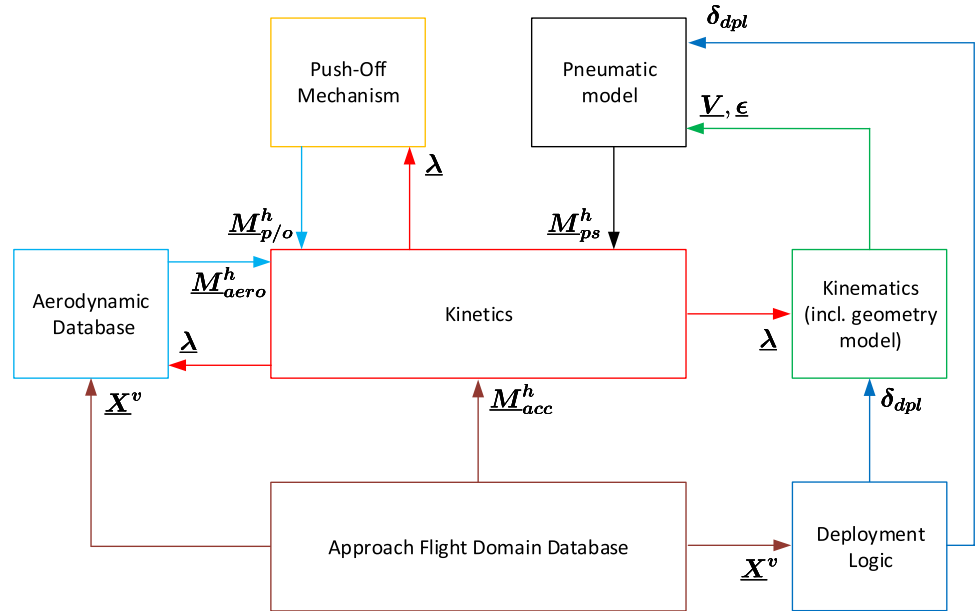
Push-Off Mechanism

Pneumatic model

$\boldsymbol{\delta}_{dpl}$

$\underline{\boldsymbol{V}}, \underline{\boldsymbol{\epsilon}}$

$\underline{\boldsymbol{\lambda}}$

$\underline{\boldsymbol{M}}^{h}_{p/o}$

$\underline{\boldsymbol{M}}^{h}_{ps}$

$\underline{\boldsymbol{M}}^{h}_{aero}$

Aerodynamic Database

Kinetics

Kinematics (incl. geometry model)

$\underline{\boldsymbol{\lambda}}$

$\underline{\boldsymbol{\lambda}}$

$\underline{\boldsymbol{X}}^{v}$

$\underline{\boldsymbol{M}}^{h}_{acc}$

$\boldsymbol{\delta}_{dpl}$

Approach Flight Domain Database

$\underline{\boldsymbol{X}}^{v}$

Deployment Logic